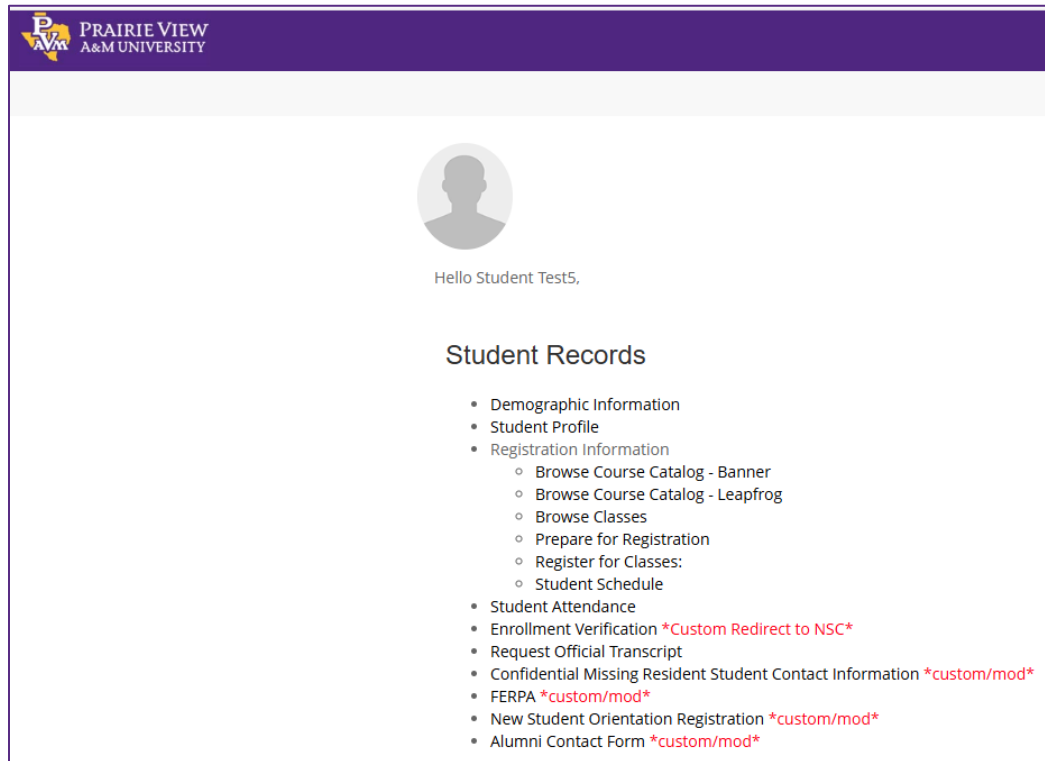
PVAMU PRAIRIE VIEW A&M UNIVERSITY

Hello Student Test5,

Student Records

- Demographic Information
- Student Profile
- Registration Information
  - Browse Course Catalog - Banner
  - Browse Course Catalog - Leapfrog
  - Browse Classes
  - Prepare for Registration
  - Register for Classes:
  - Student Schedule
- Student Attendance
- Enrollment Verification *Custom Redirect to NSC*
- Request Official Transcript
- Confidential Missing Resident Student Contact Information *custom/mod*
- FERPA *custom/mod*
- New Student Orientation Registration *custom/mod*
- Alumni Contact Form *custom/mod*